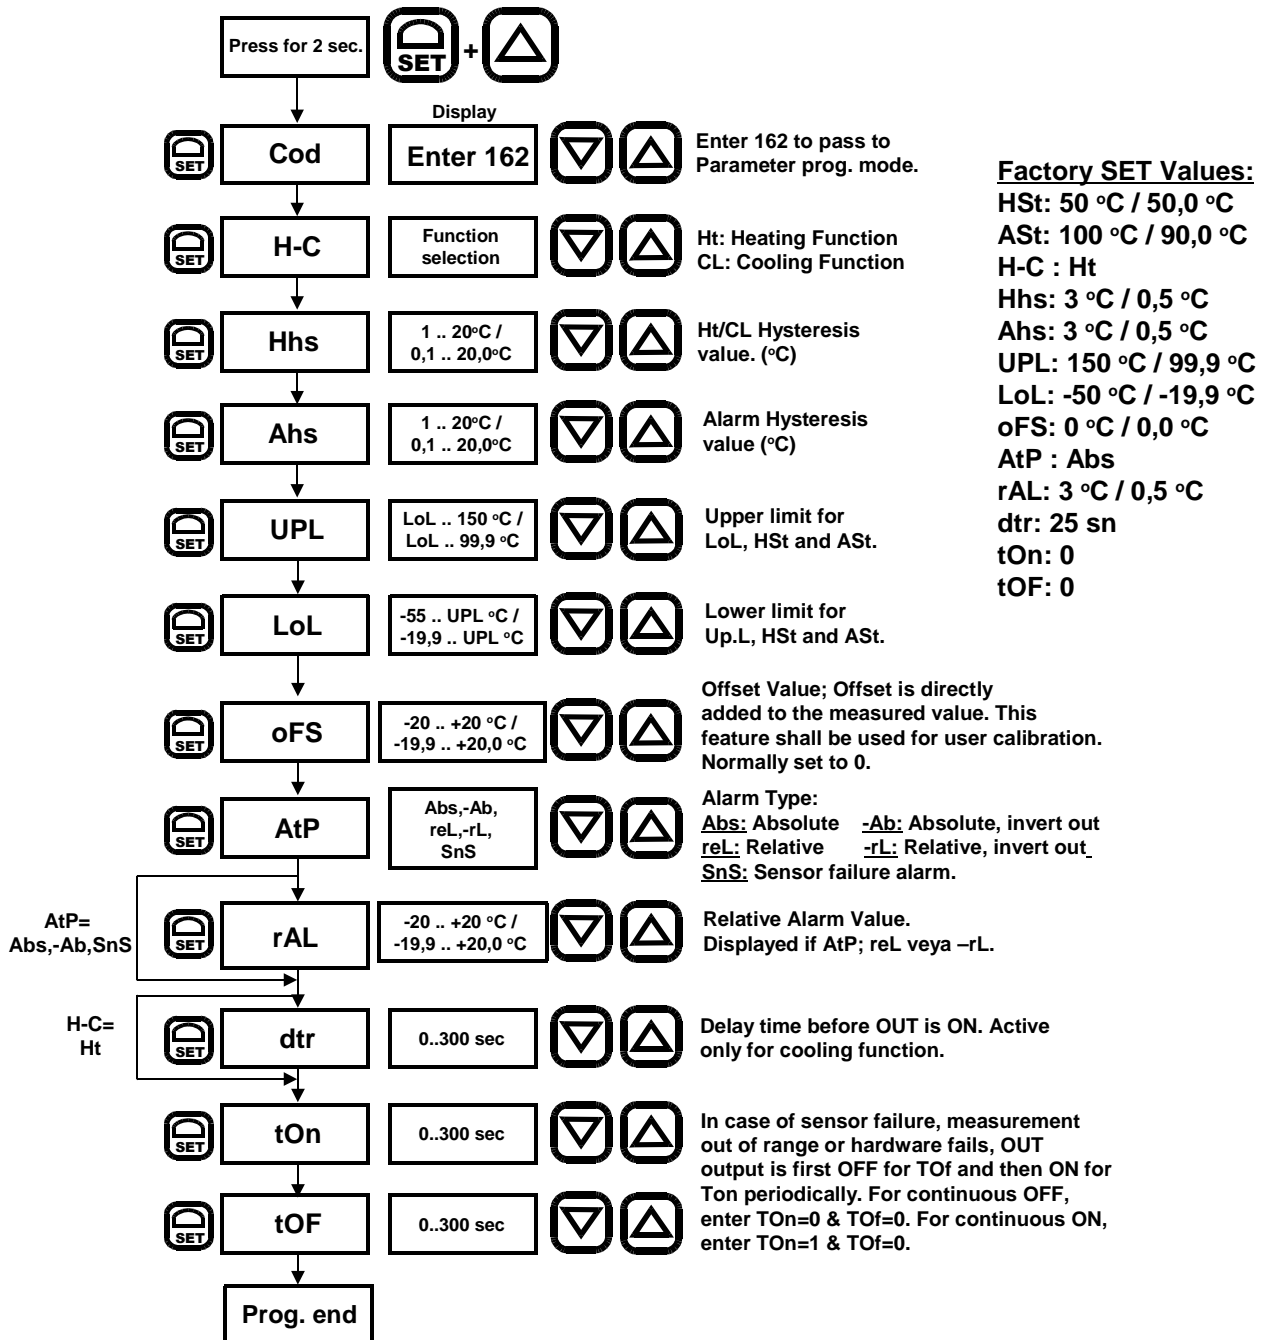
Press for 2 sec.

SET + 

Display

SET Cod Enter 162 Enter 162 to pass to Parameter prog. mode.

Factory SET Values:
HSt: 50 °C / 50,0 °C
ASt: 100 °C / 90,0 °C
H-C : Ht
Hhs: 3 °C / 0,5 °C
Ahs: 3 °C / 0,5 °C
UPL: 150 °C / 99,9 °C
LoL: -50 °C / -19,9 °C
oFS: 0 °C / 0,0 °C
AtP : Abs
rAL: 3 °C / 0,5 °C
dtr: 25 sn
tOn: 0
tOF: 0

SET H-C Function selection Ht: Heating Function CL: Cooling Function

SET Hhs 1 .. 20°C / 0,1 .. 20,0°C Ht/CL Hysteresis value. (°C)

SET Ahs 1 .. 20°C / 0,1 .. 20,0°C Alarm Hysteresis value (°C)

SET UPL LoL .. 150 °C / LoL .. 99,9 °C Upper limit for LoL, HSt and ASt.

SET LoL -55 .. UPL °C / -19,9 .. UPL °C Lower limit for Up.L, HSt and ASt.

SET oFS -20 .. +20 °C / -19,9 .. +20,0 °C Offset Value; Offset is directly added to the measured value. This feature shall be used for user calibration. Normally set to 0.

SET AtP Abs,-Ab, reL,-rL, SnS Alarm Type:
Abs: Absolute -Ab: Absolute, invert out
reL: Relative -rL: Relative, invert out
SnS: Sensor failure alarm.

AtP= Abs,-Ab,SnS

SET rAL -20 .. +20 °C / -19,9 .. +20,0 °C Relative Alarm Value. Displayed if AtP; reL veya –rL.

H-C= Ht

SET dtr 0..300 sec Delay time before OUT is ON. Active only for cooling function.

SET tOn 0..300 sec In case of sensor failure, measurement out of range or hardware fails, OUT output is first OFF for TOf and then ON for Ton periodically. For continuous OFF, enter TOn=0 & TOf=0. For continuous ON, enter TOn=1 & TOf=0.

SET tOF 0..300 sec

Prog. end